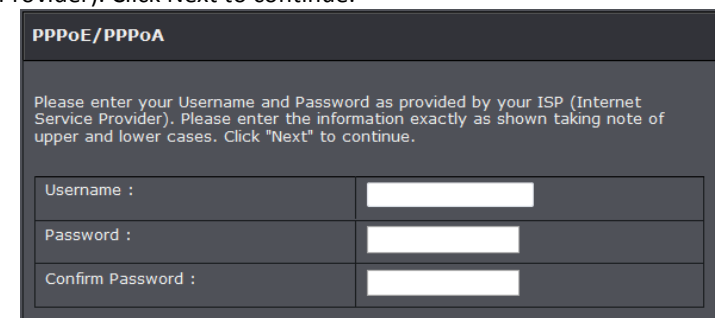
Provider). Click Next to continue.

PPPoE/PPPoA

Please enter your Username and Password as provided by your ISP (Internet Service Provider). Please enter the information exactly as shown taking note of upper and lower cases. Click "Next" to continue.

| Username : | |
|---|---|
| Password : | |
| Confirm Password : | |